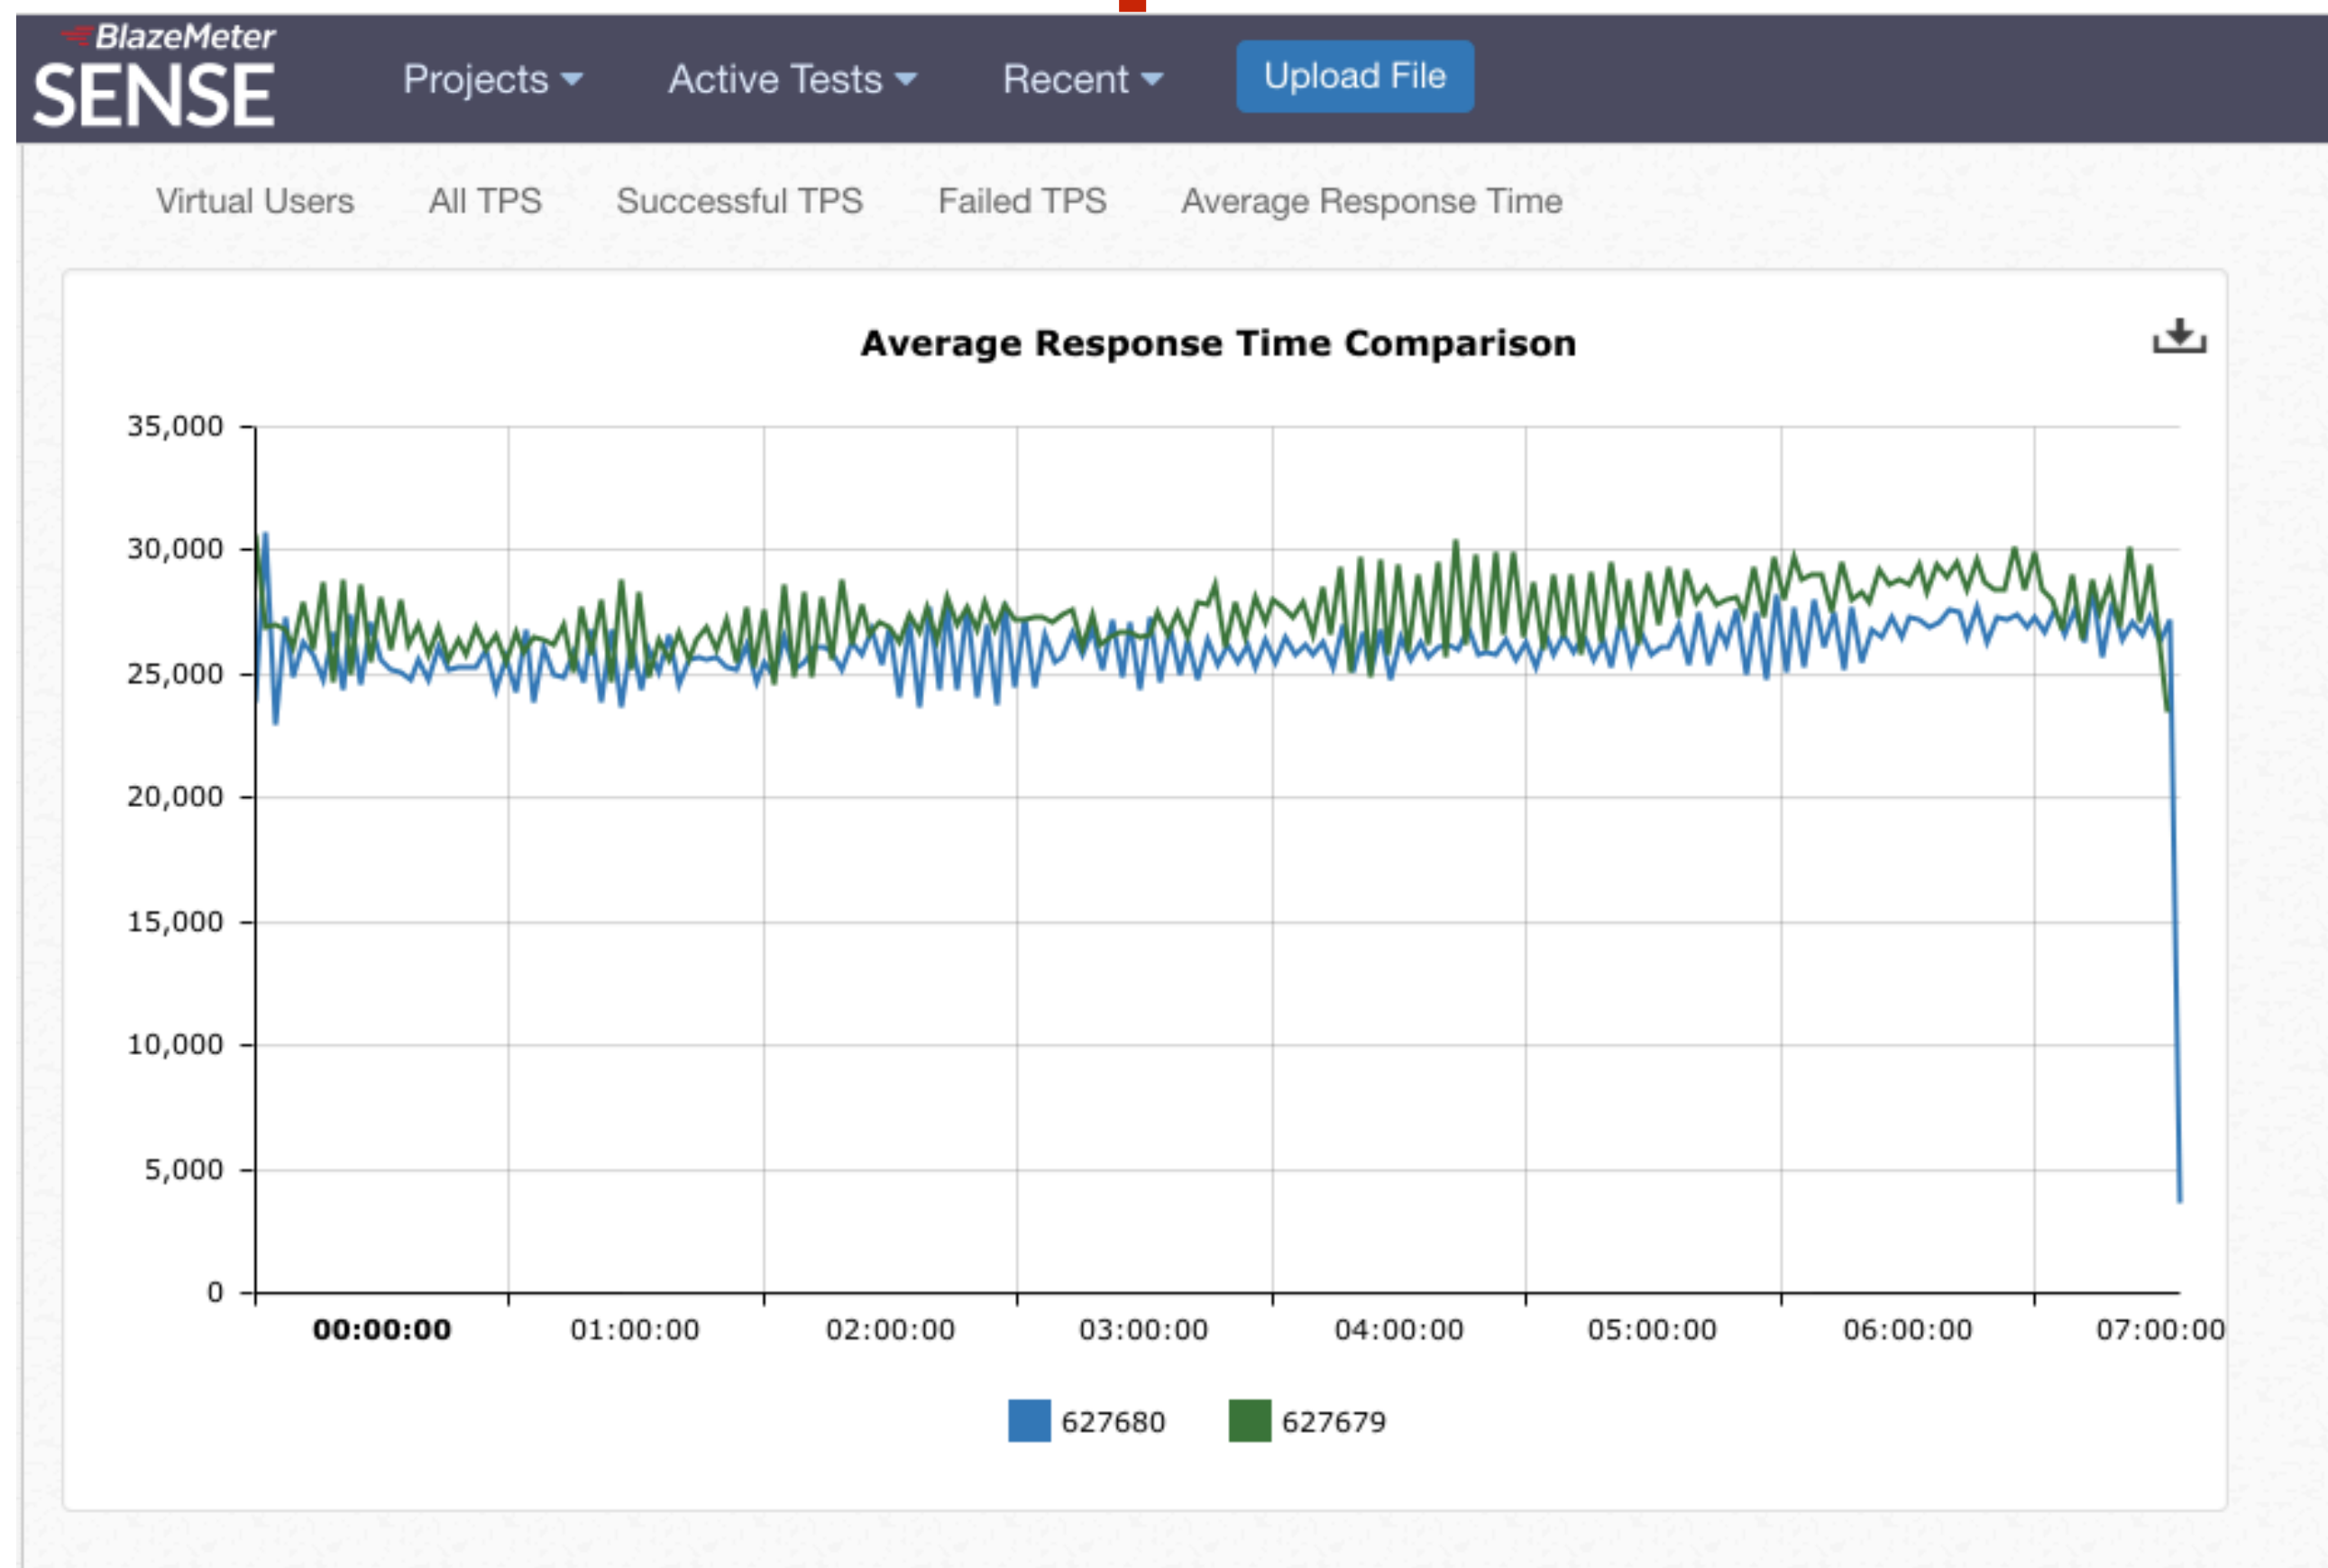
BlazeMeter SENSE

Projects Active Tests Recent Upload File

Virtual Users All TPS Successful TPS Failed TPS Average Response Time

Average Response Time Comparison

35,000
30,000
25,000
20,000
15,000
10,000
5,000
0

00:00:00 01:00:00 02:00:00 03:00:00 04:00:00 05:00:00 06:00:00 07:00:00

627680 627679